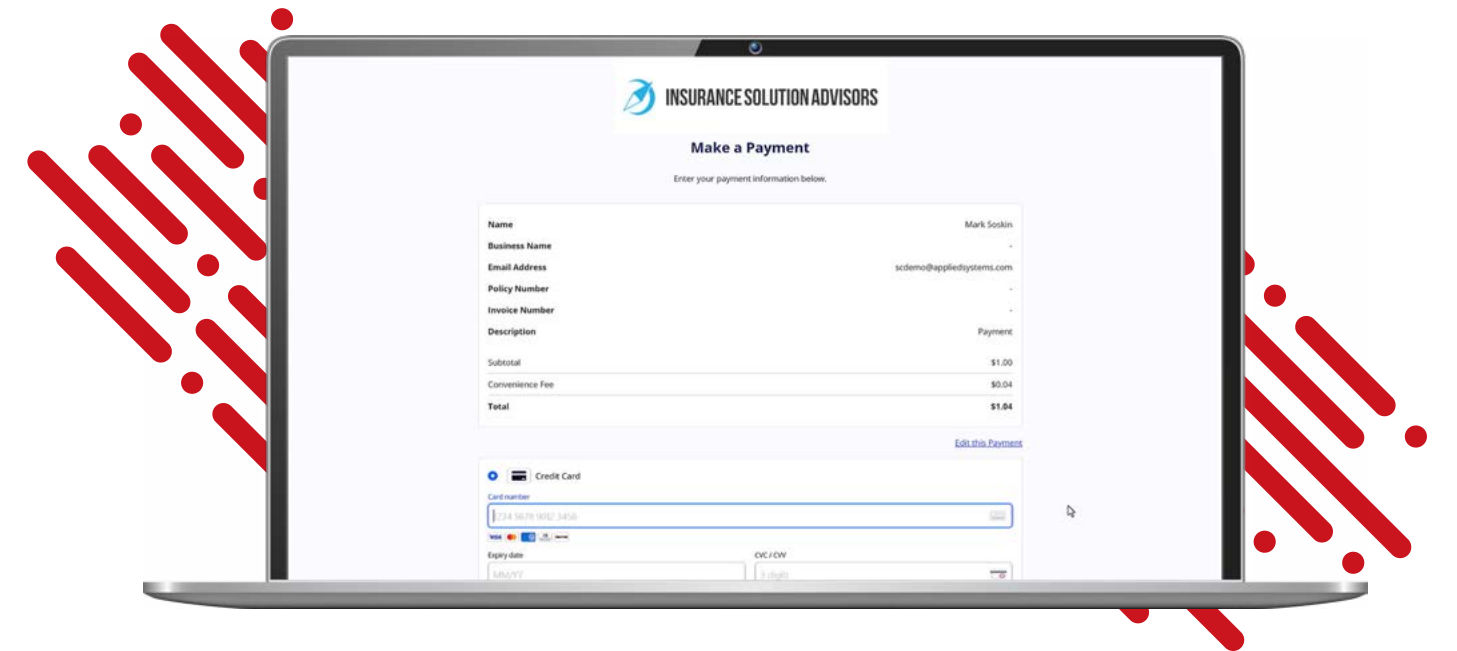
INSURANCE SOLUTION ADVISORS

Make a Payment

Enter your payment information below.

| | |
|---|---|
| Name | Mark Soskin |
| Business Name | - |
| Email Address | scdemo@appliedsystems.com |
| Policy Number | - |
| Invoice Number | - |
| Description | Payment |
| Subtotal | $1.00 |
| Convenience Fee | $0.04 |
| Total | $1.04 |

Edit this Payment

Credit Card

Card number

1234 5678 9012 3456

Expiry date

MM/YY

CVC / CVV

3 digits